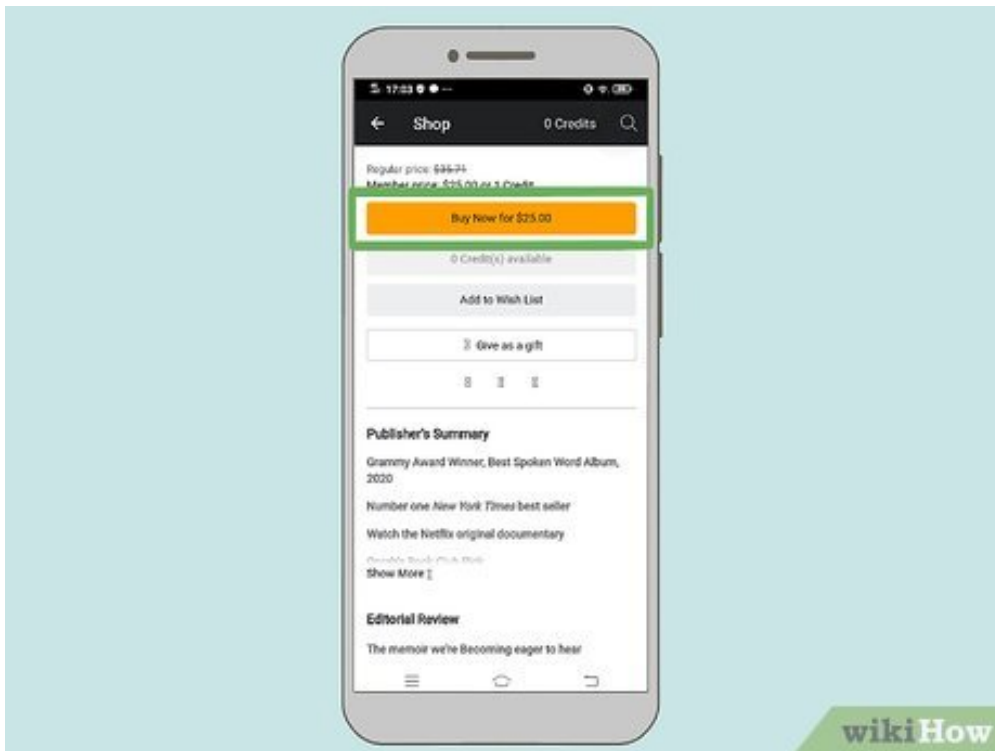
17:03

Shop

0 Credits

Regular price: $35.71

Member price: $25.00 or 1 Credit

Buy Now for $25.00

0 Credit(s) available

Add to Wish List

Give as a gift

Publisher's Summary

Grammy Award Winner, Best Spoken Word Album, 2020

Number one *New York Times* best seller

Watch the Netflix original documentary

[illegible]

Show More

Editorial Review

The memoir we're Becoming eager to hear

wikiHow